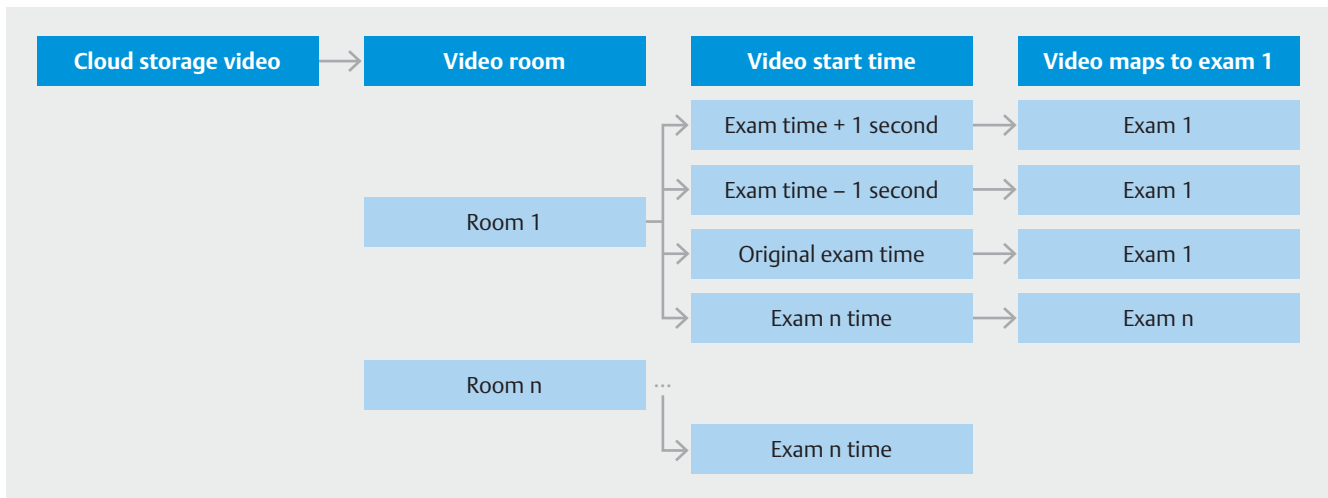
Cloud storage video

Video room

Video start time

Video maps to exam 1

Room 1

Exam time + 1 second

Exam 1

Exam time – 1 second

Exam 1

Original exam time

Exam 1

Exam n time

Exam n

Room n

...

Exam n time